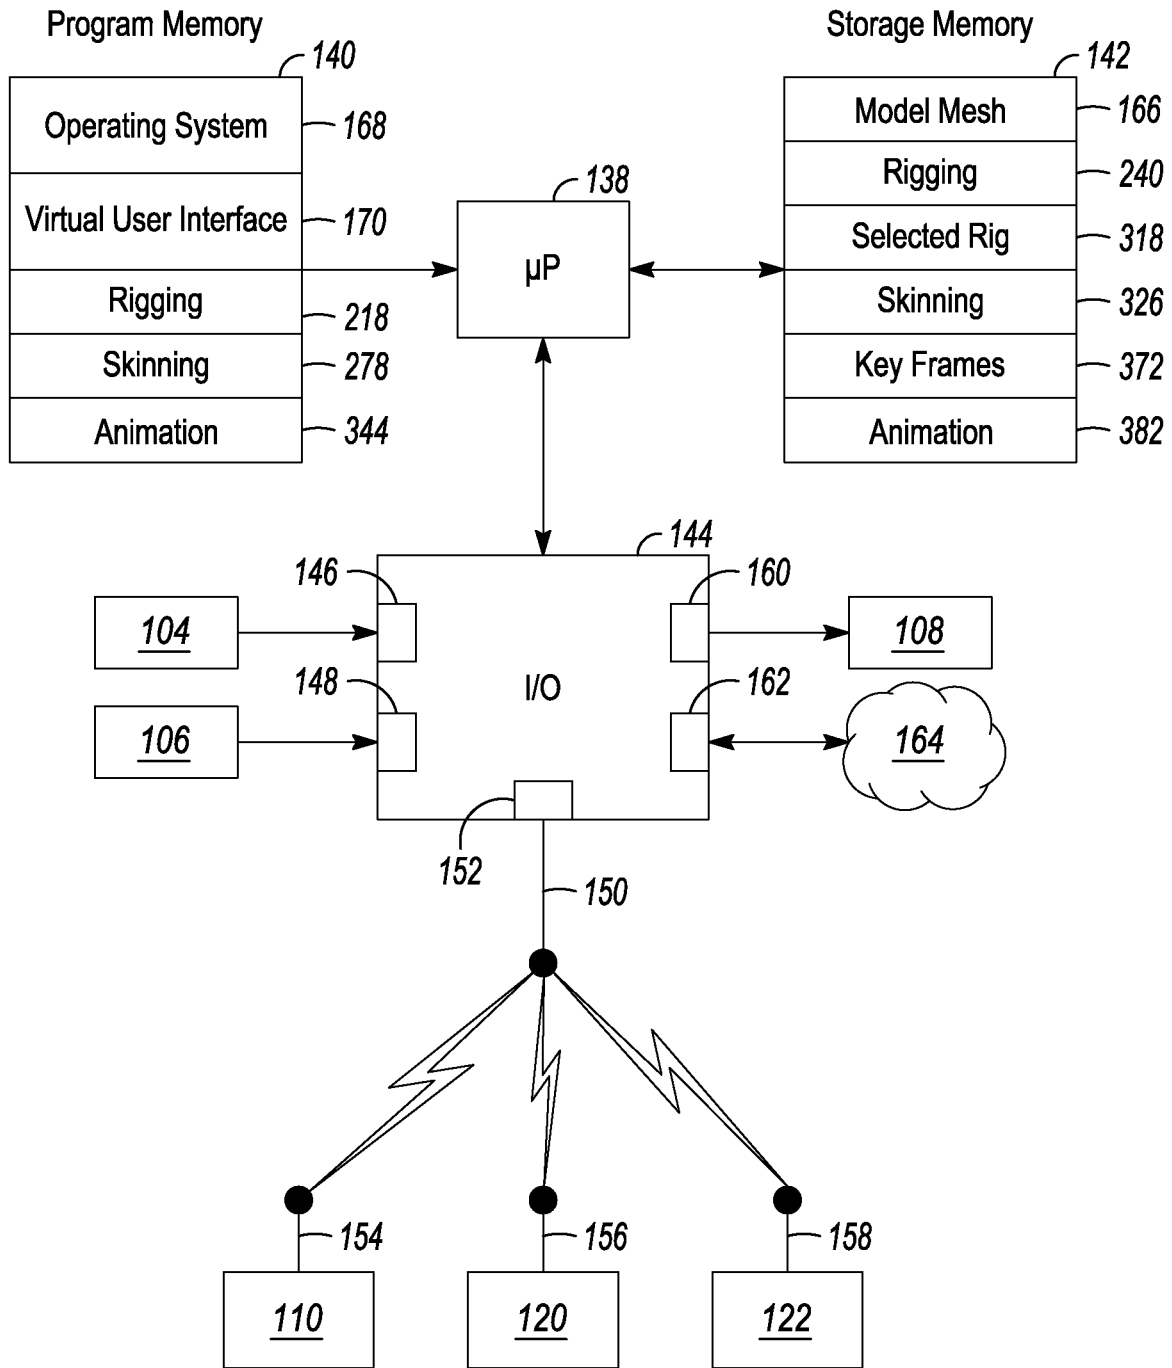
Program Memory
140

| Operating System |
|---|
| Virtual User Interface |
| Rigging |
| Skinning |
| Animation |

168
170
218
278
344

138
μP

Storage Memory
142

| Model Mesh |
|---|
| Rigging |
| Selected Rig |
| Skinning |
| Key Frames |
| Animation |

166
240
318
326
372
382

144
146
160
104
108
148
I/O
162
106
164
152
150

154
156
158
110
120
122